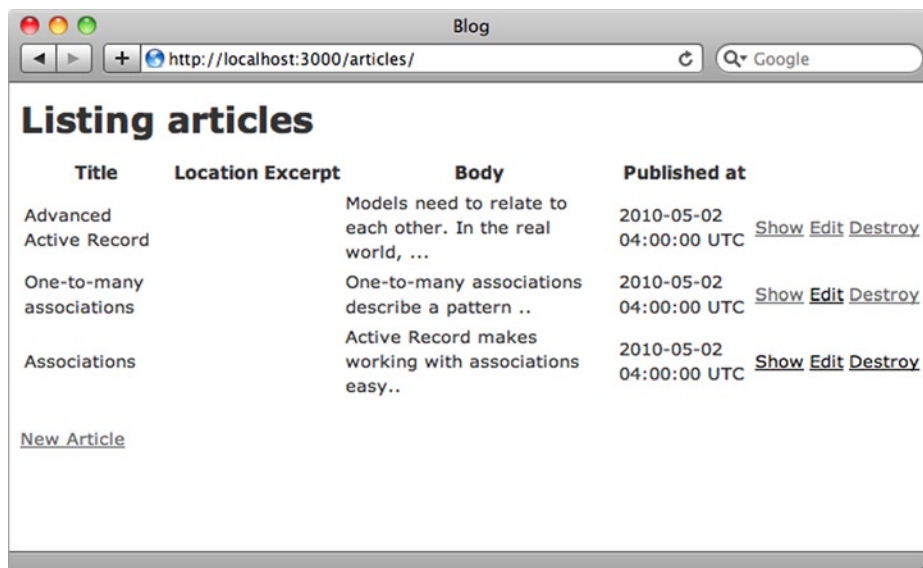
Blog

http://localhost:3000/articles/

Google

# Listing articles

| Title | Location | Excerpt | Body | Published at | | | |
|---|---|---|---|---|---|---|---|
| Advanced Active Record | | | Models need to relate to each other. In the real world, ... | 2010-05-02 04:00:00 UTC | Show | Edit | Destroy |
| One-to-many associations | | | One-to-many associations describe a pattern .. | 2010-05-02 04:00:00 UTC | Show | Edit | Destroy |
| Associations | | | Active Record makes working with associations easy.. | 2010-05-02 04:00:00 UTC | Show | Edit | Destroy |

New Article